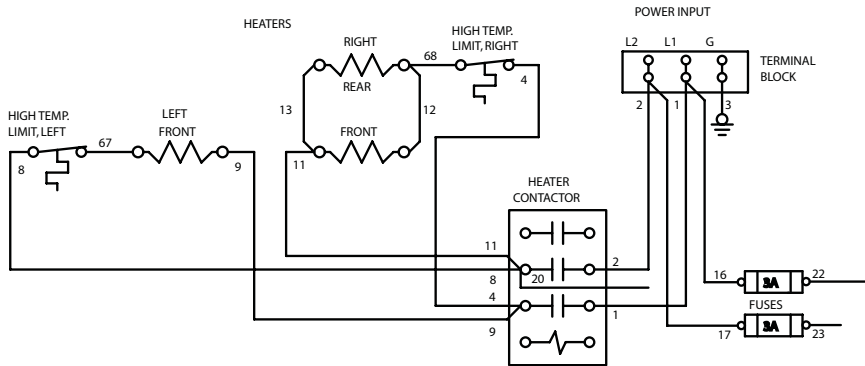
HEATERS

POWER INPUT

RIGHT
REAR

HIGH TEMP.
LIMIT, RIGHT

68

4

L2 L1 G

TERMINAL
BLOCK

2 1 3

13

12

FRONT

11

HIGH TEMP.
LIMIT, LEFT

67

LEFT
FRONT

8

9

HEATER
CONTACTOR

11

20

2

8

4

1

9

16

3A

22

FUSES

17

3A

23